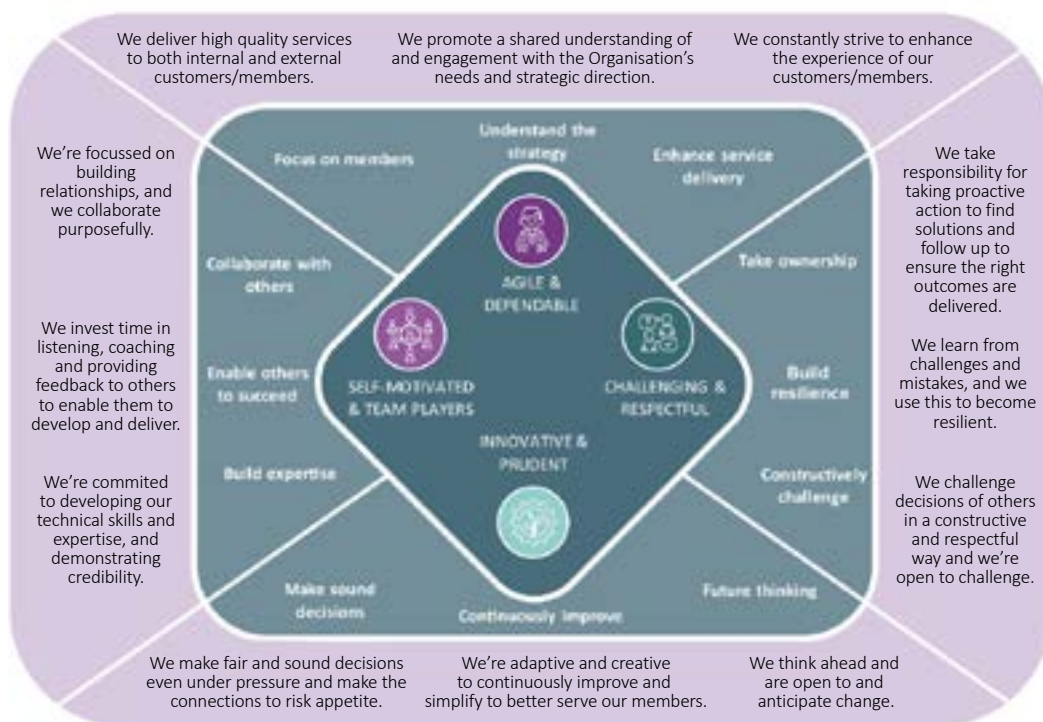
We deliver high quality services to both internal and external customers/members.

We promote a shared understanding of and engagement with the Organisation's needs and strategic direction.

We constantly strive to enhance the experience of our customers/members.

We're focussed on building relationships, and we collaborate purposefully.

We invest time in listening, coaching and providing feedback to others to enable them to develop and deliver.

We're commited to developing our technical skills and expertise, and demonstrating credibility.

We take responsibility for taking proactive action to find solutions and follow up to ensure the right outcomes are delivered.

We learn from challenges and mistakes, and we use this to become resilient.

We challenge decisions of others in a constructive and respectful way and we're open to challenge.

Focus on members

Understand the strategy

Enhance service delivery

Collaborate with others

Take ownership

Enable others to succeed

Build resilience

Build expertise

Constructively challenge

Make sound decisions

Continuously improve

Future thinking

AGILE & DEPENDABLE

SELF-MOTIVATED & TEAM PLAYERS

CHALLENGING & RESPECTFUL

INNOVATIVE & PRUDENT

We make fair and sound decisions even under pressure and make the connections to risk appetite.

We're adaptive and creative to continuously improve and simplify to better serve our members.

We think ahead and are open to and anticipate change.